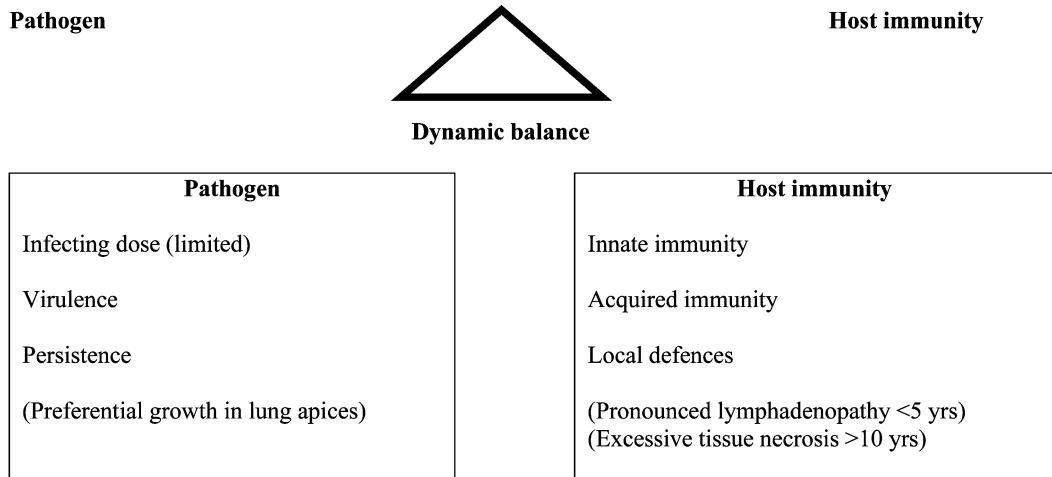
Pathogen

Host immunity

Dynamic balance

Pathogen

Infecting dose (limited)

Virulence

Persistence

(Preferential growth in lung apices)

Host immunity

Innate immunity

Acquired immunity

Local defences

(Pronounced lymphadenopathy <5 yrs)
(Excessive tissue necrosis >10 yrs)